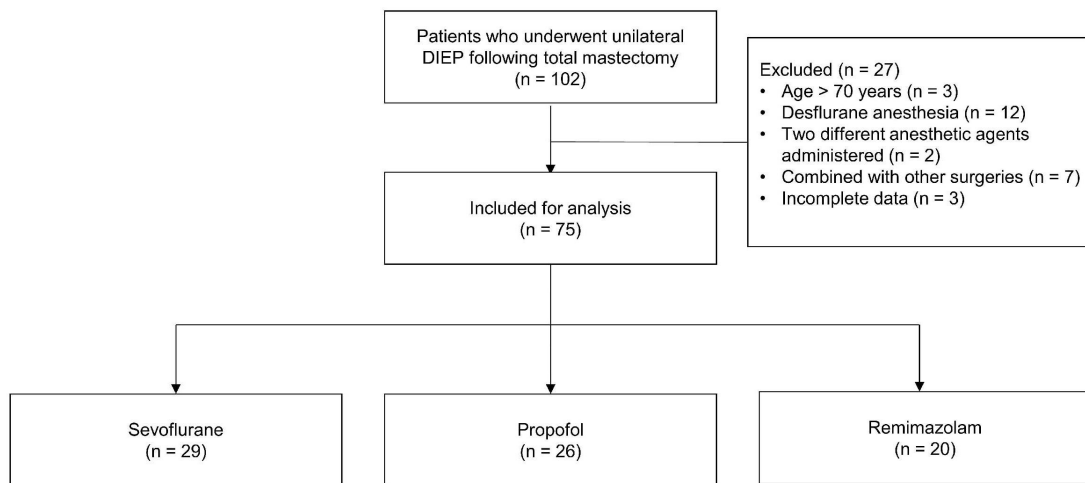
Patients who underwent unilateral DIEP following total mastectomy (n = 102)

Excluded (n = 27)
• Age > 70 years (n = 3)
• Desflurane anesthesia (n = 12)
• Two different anesthetic agents administered (n = 2)
• Combined with other surgeries (n = 7)
• Incomplete data (n = 3)

Included for analysis (n = 75)

Sevoflurane (n = 29)

Propofol (n = 26)

Remimazolam (n = 20)